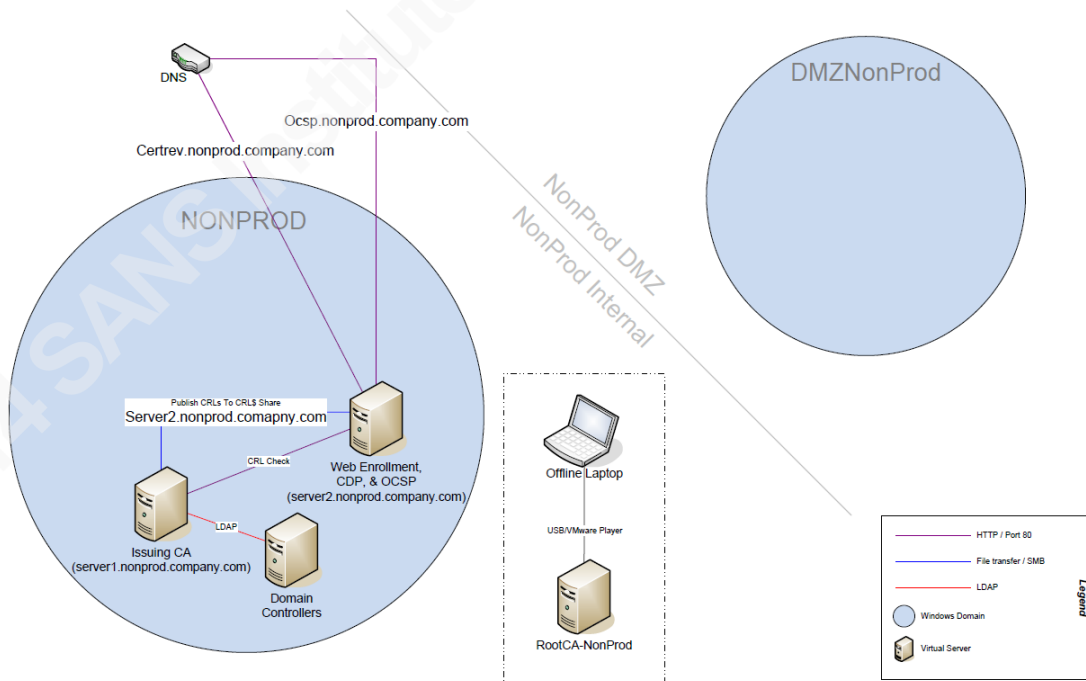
DNS

Ocsp.nonprod.company.com

Certrev.nonprod.company.com

DMZNonProd

NonProd DMZ

NonProd Internal

NONPROD

Publish CRLs To CRL$ Share
Server2.nonprod.comapny.com

CRL Check

Web Enrollment, CDP, & OCSP (server2.nonprod.company.com)

LDAP

Issuing CA (server1.nonprod.company.com)

Domain Controllers

Offline Laptop

USB/VMware Player

RootCA-NonProd

Legend

HTTP / Port 80

File transfer / SMB

LDAP

Windows Domain

Virtual Server

4 SANS Institute